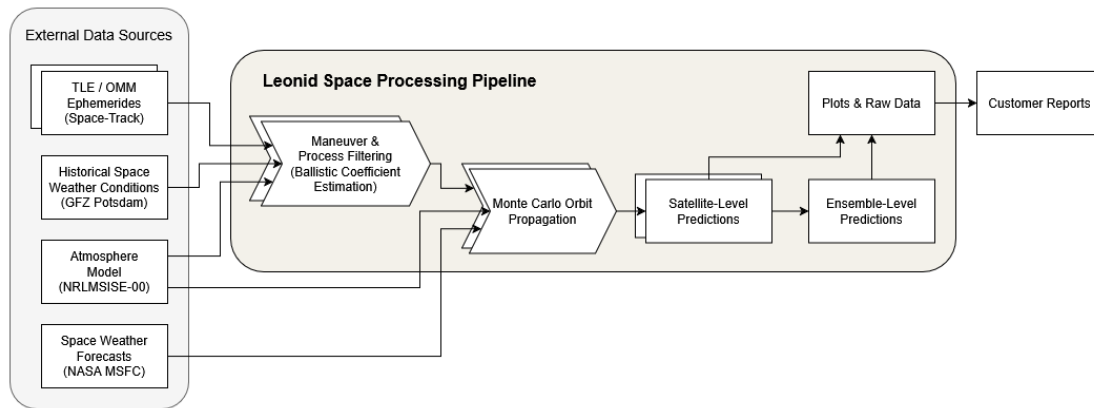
External Data Sources

TLE / OMM Ephemerides (Space-Track)

Historical Space Weather Conditions (GFZ Potsdam)

Atmosphere Model (NRLMSISE-00)

Space Weather Forecasts (NASA MSFC)

Leonid Space Processing Pipeline

Maneuver & Process Filtering (Ballistic Coefficient Estimation)

Monte Carlo Orbit Propagation

Satellite-Level Predictions

Ensemble-Level Predictions

Plots & Raw Data

Customer Reports